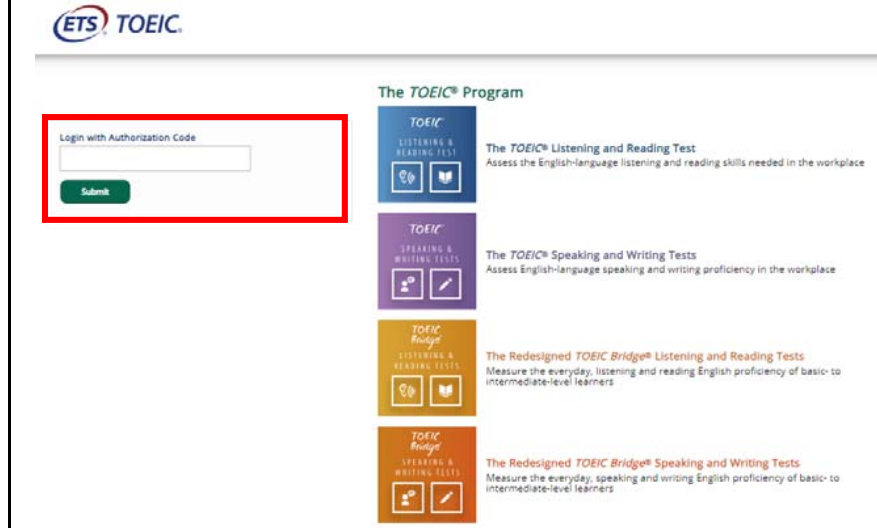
ETS TOEIC.

Login with Authorization Code

Submit

The *TOEIC*® Program

TOEIC
LISTENING & READING TEST

The *TOEIC*® Listening and Reading Test
Assess the English-language listening and reading skills needed in the workplace

TOEIC
SPEAKING & WRITING TESTS

The *TOEIC*® Speaking and Writing Tests
Assess English-language speaking and writing proficiency in the workplace

TOEIC Bridge
LISTENING & READING TESTS

The Redesigned *TOEIC Bridge*® Listening and Reading Tests
Measure the everyday, listening and reading English proficiency of basic- to intermediate-level learners

TOEIC Bridge
SPEAKING & WRITING TESTS

The Redesigned *TOEIC Bridge*® Speaking and Writing Tests
Measure the everyday, speaking and writing English proficiency of basic- to intermediate-level learners